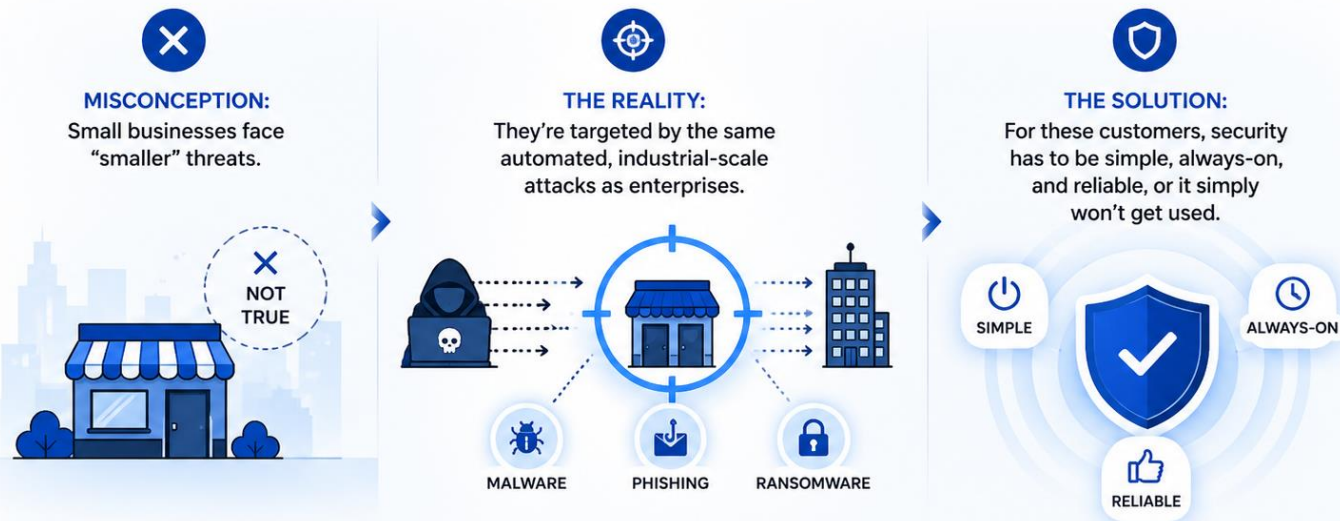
MISCONCEPTION:
Small businesses face "smaller" threats.

NOT TRUE

THE REALITY:
They're targeted by the same automated, industrial-scale attacks as enterprises.

MALWARE

PHISHING

RANSOMWARE

THE SOLUTION:
For these customers, security has to be simple, always-on, and reliable, or it simply won't get used.

SIMPLE

ALWAYS-ON

RELIABLE